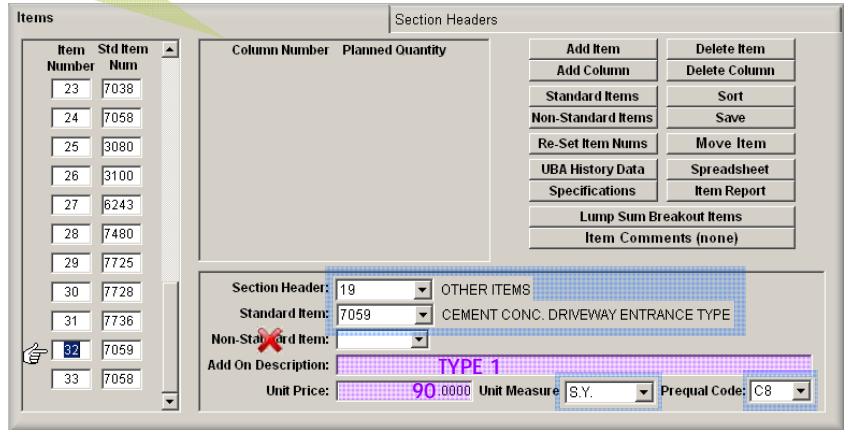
Items

Section Headers

Item Number | Std Item Num

| Item Number | Std Item Num |
|---|---|
| 23 | 7038 |
| 24 | 7058 |
| 25 | 3080 |
| 26 | 3100 |
| 27 | 6243 |
| 28 | 7480 |
| 29 | 7725 |
| 30 | 7728 |
| 31 | 7736 |
| 32 | 7059 |
| 33 | 7058 |

Column Number Planned Quantity

Add Item
Delete Item
Add Column
Delete Column
Standard Items
Sort
Non-Standard Items
Save
Re-Set Item Nums
Move Item
UBA History Data
Spreadsheet
Specifications
Item Report
Lump Sum Breakout Items
Item Comments (none)

Section Header: 19 OTHER ITEMS
Standard Item: 7059 CEMENT CONC. DRIVEWAY ENTRANCE TYPE
Non-Sta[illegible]rd Item:
Add On Description: TYPE 1
Unit Price: 90.0000 Unit Measure S.Y. Prequal Code: C8